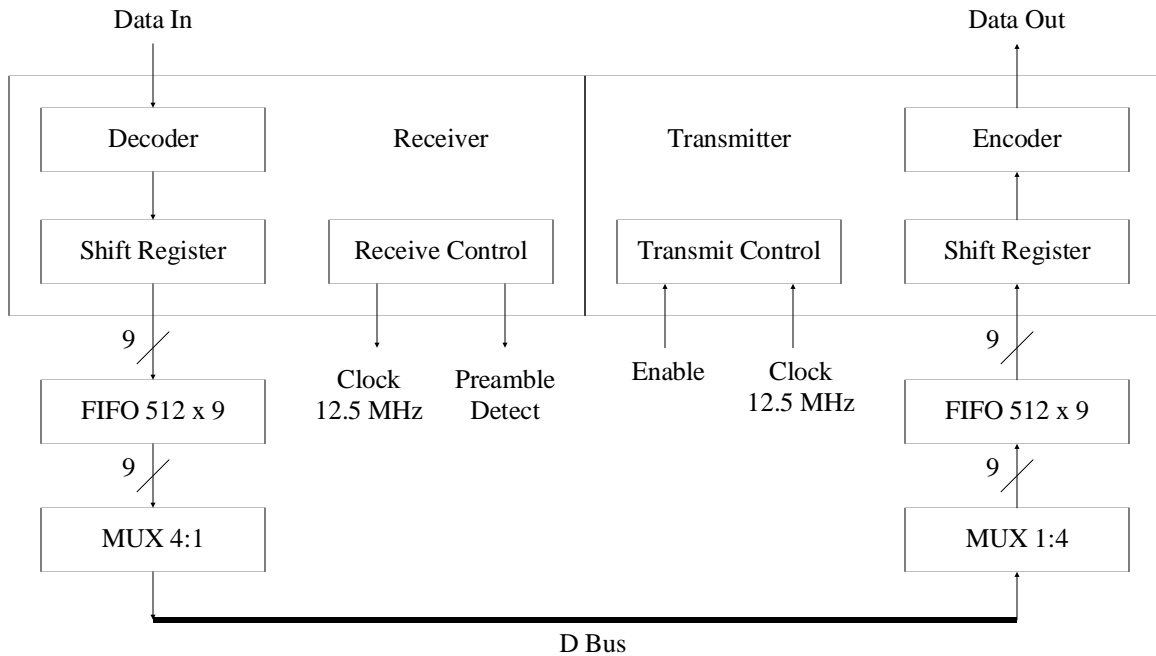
Data In

Data Out

Decoder

Receiver

Transmitter

Encoder

Shift Register

Receive Control

Transmit Control

Shift Register

9

9

Clock
12.5 MHz

Preamble
Detect

Enable

Clock
12.5 MHz

FIFO 512 x 9

FIFO 512 x 9

9

9

MUX 4:1

MUX 1:4

D Bus